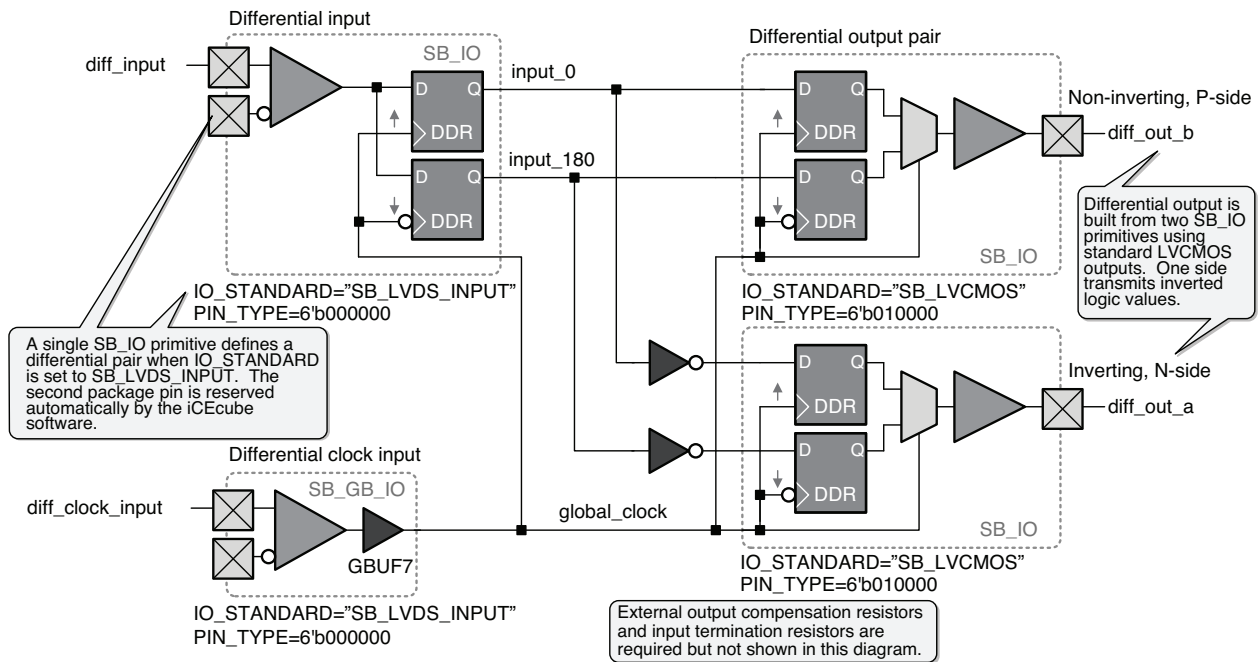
Differential input

SB_IO

diff_input

D Q

DDR

D Q

DDR

input_0

input_180

IO_STANDARD="SB_LVDS_INPUT"
PIN_TYPE=6'b000000

A single SB_IO primitive defines a differential pair when IO_STANDARD is set to SB_LVDS_INPUT. The second package pin is reserved automatically by the iCEcube software.

Differential output pair

D Q

DDR

D Q

DDR

SB_IO

Non-inverting, P-side

diff_out_b

Differential output is built from two SB_IO primitives using standard LVCMOS outputs. One side transmits inverted logic values.

IO_STANDARD="SB_LVCMOS"
PIN_TYPE=6'b010000

D Q

DDR

D Q

DDR

Inverting, N-side

diff_out_a

SB_IO

Differential clock input

SB_GB_IO

diff_clock_input

GBUF7

global_clock

IO_STANDARD="SB_LVDS_INPUT"
PIN_TYPE=6'b000000

IO_STANDARD="SB_LVCMOS"
PIN_TYPE=6'b010000

External output compensation resistors and input termination resistors are required but not shown in this diagram.